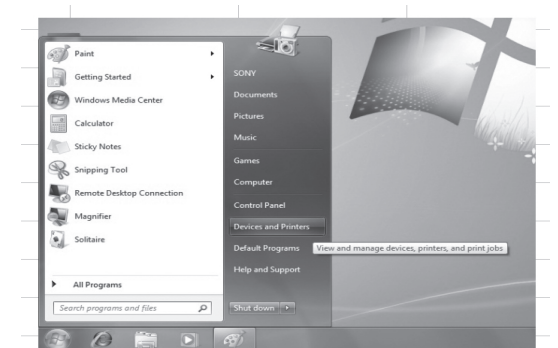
Paint
Getting Started
Windows Media Center
Calculator
Sticky Notes
Snipping Tool
Remote Desktop Connection
Magnifier
Solitaire
All Programs
Search programs and files

SONY
Documents
Pictures
Music
Games
Computer
Control Panel
Devices and Printers
Default Programs
Help and Support
Shut down

View and manage devices, printers, and print jobs